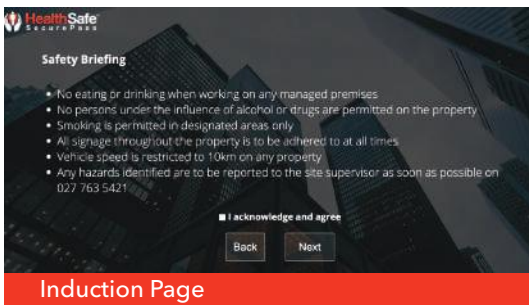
HealthSafe
SecurePass

Safety Briefing

- No eating or drinking when working on any managed premises
- No persons under the influence of alcohol or drugs are permitted on the property
- Smoking is permitted in designated areas only
- All signage throughout the property is to be adhered to at all times
- Vehicle speed is restricted to 10km on any property
- Any hazards identified are to be reported to the site supervisor as soon as possible on 027 763 5421

I acknowledge and agree

Back Next

Induction Page